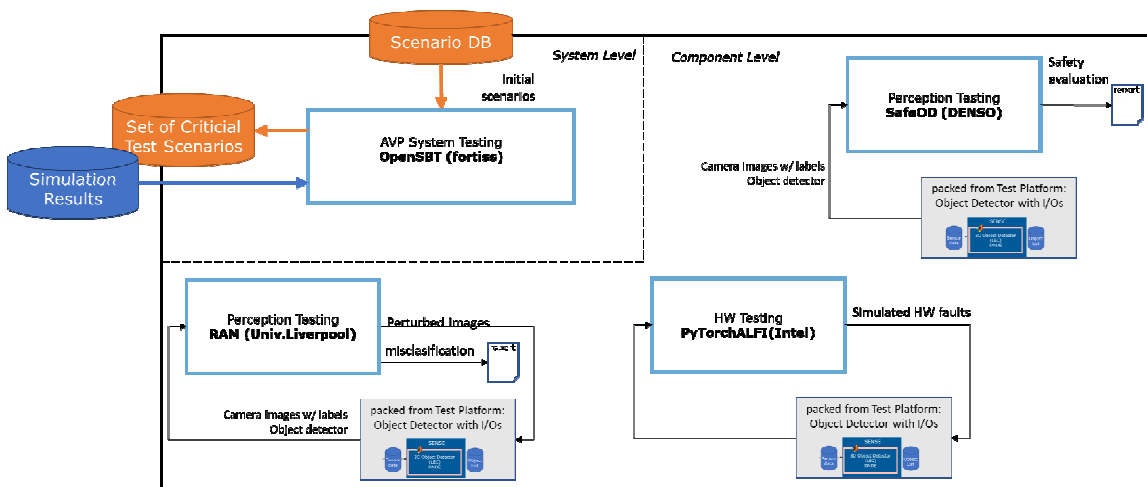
Scenario DB

System Level

Component Level

Initial scenarios

Set of Criticial Test Scenarios

Simulation Results

AVP System Testing
OpenSBT (fortiss)

Perception Testing
SafeOD (DENSO)

Safety evaluation

report

Camera images w/ labels
Object detector

packed from Test Platform:
Object Detector with I/Os

Perception Testing
RAN (Univ.Liverpool)

Perturbed Images

misclassification

report

Camera images w/ labels
Object detector

packed from Test Platform:
Object Detector with I/Os

HW Testing
PyTorchALFI(Intel)

Simulated HW faults

packed from Test Platform:
Object Detector with I/Os